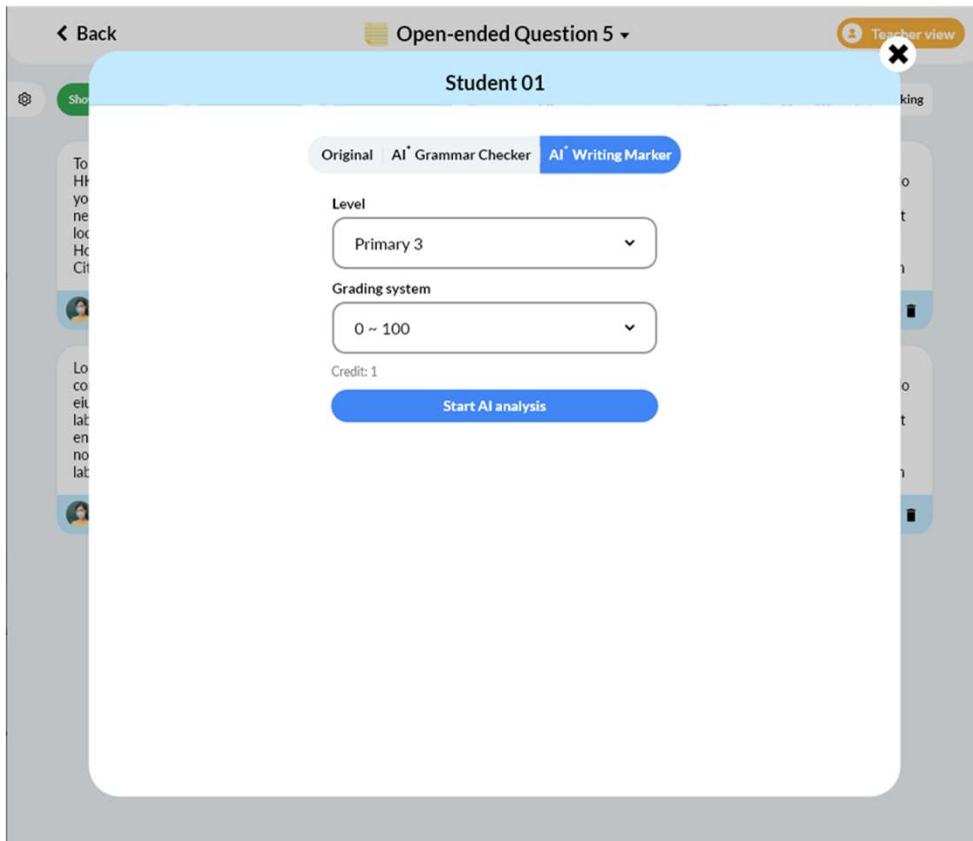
Back

Open-ended Question 5

Teacher view

Sho

king

To
HK
yo
ne
loc
Ho
Cit

o
t
n

Lo
co
eiu
lab
en
no
lab

o
t
n

Student 01

Original | AI* Grammar Checker | AI* Writing Marker

Level

Primary 3

Grading system

0 ~ 100

Credit: 1

Start AI analysis